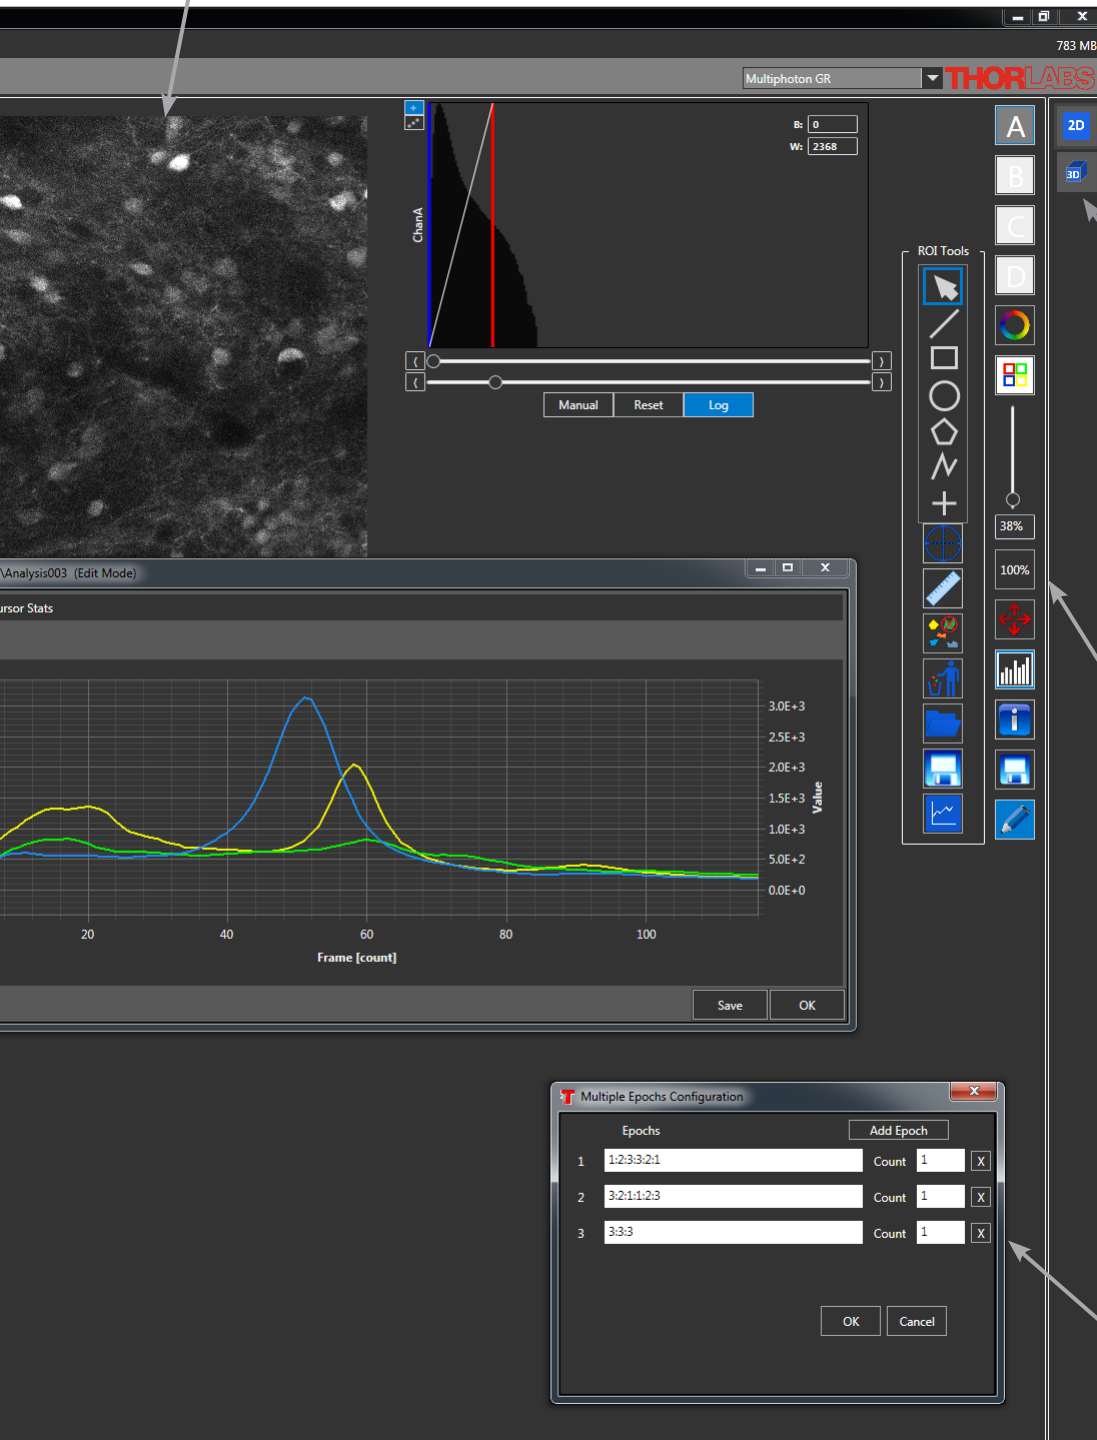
783 MB

Multiphoton GR

THORLABS

B: 0
W: 2368

ChanA

Manual Reset Log

ROI Tools

A
B
C
D

2D
3D

38%
100%

\Analysis003 (Edit Mode)

ursor Stats

3.0E+3
2.5E+3
2.0E+3
1.5E+3
1.0E+3
5.0E+2
0.0E+0

Value

20 40 60 80 100

Frame [count]

Save OK

Multiple Epochs Configuration

Epochs

Add Epoch

| 1 | 1:2:3:3:2:1 | Count | 1 | X |
|---|---|---|---|---|
| 2 | 3:2:1:1:2:3 | Count | 1 | X |
| 3 | 3:3:3 | Count | 1 | X |

OK Cancel